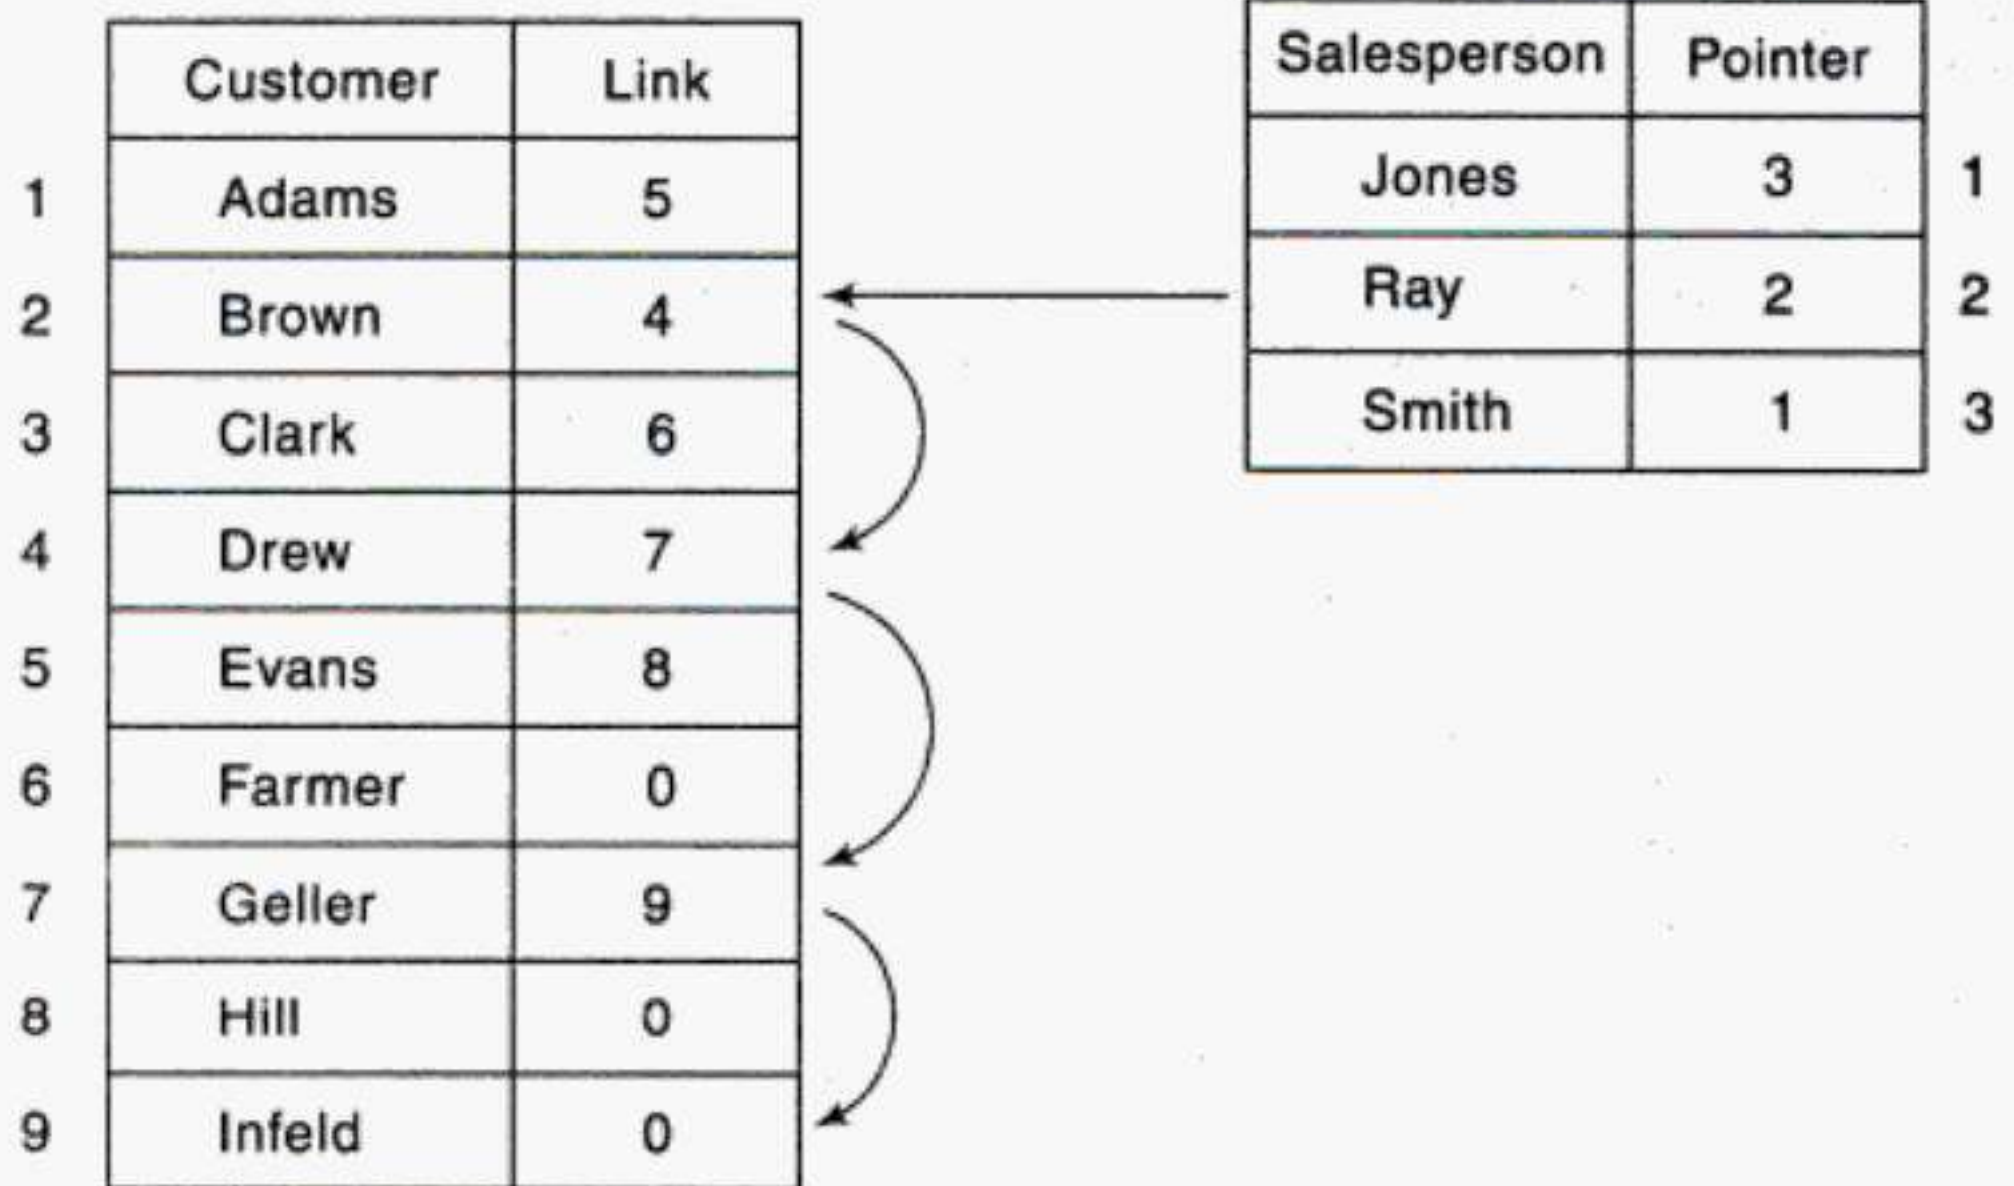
| | Customer | Link |
|---|---|---|
| 1 | Adams | 5 |
| 2 | Brown | 4 |
| 3 | Clark | 6 |
| 4 | Drew | 7 |
| 5 | Evans | 8 |
| 6 | Farmer | 0 |
| 7 | Geller | 9 |
| 8 | Hill | 0 |
| 9 | Infeld | 0 |

| Salesperson | Pointer | |
|---|---|---|
| Jones | 3 | 1 |
| Ray | 2 | 2 |
| Smith | 1 | 3 |